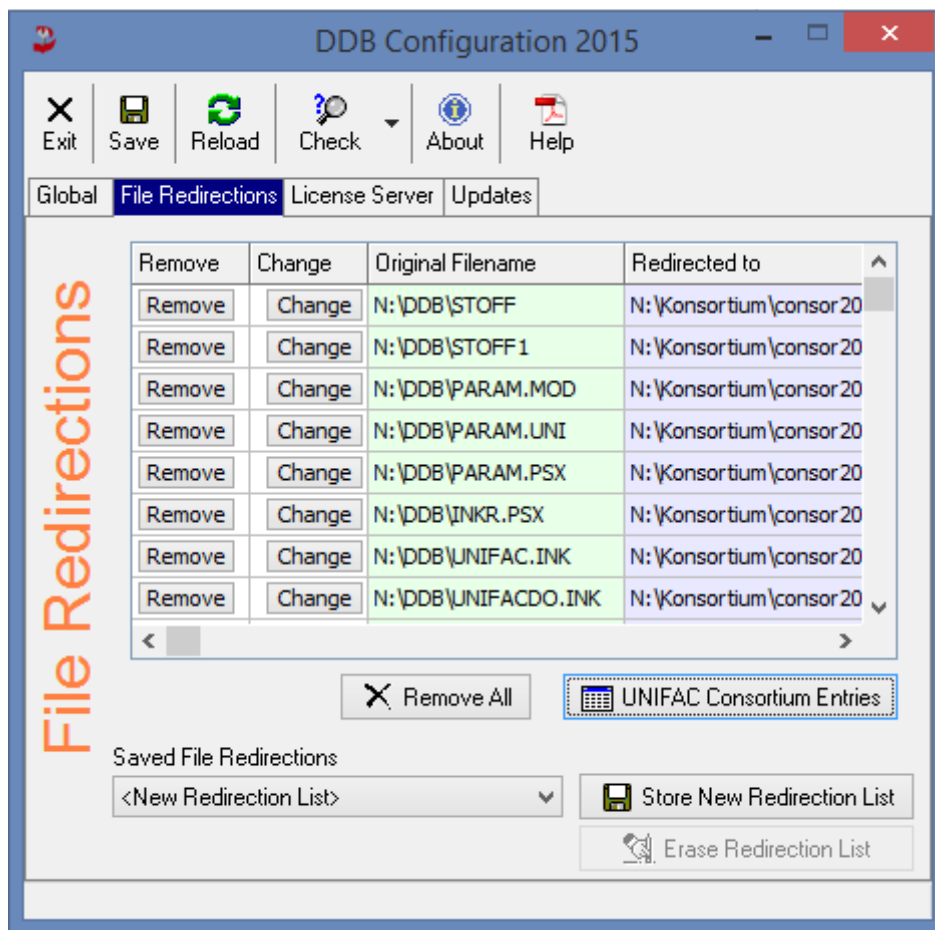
DDB Configuration 2015

Exit Save Reload Check About Help

Global File Redirections License Server Updates

File Redirections

| Remove | Change | Original Filename | Redirected to |
|---|---|---|---|
| Remove | Change | N:\DDB\STOFF | N:\Konsortium\consor20 |
| Remove | Change | N:\DDB\STOFF1 | N:\Konsortium\consor20 |
| Remove | Change | N:\DDB\PARAM.MOD | N:\Konsortium\consor20 |
| Remove | Change | N:\DDB\PARAM.UNI | N:\Konsortium\consor20 |
| Remove | Change | N:\DDB\PARAM.PSX | N:\Konsortium\consor20 |
| Remove | Change | N:\DDB\INKR.PSX | N:\Konsortium\consor20 |
| Remove | Change | N:\DDB\UNIFAC.INK | N:\Konsortium\consor20 |
| Remove | Change | N:\DDB\UNIFACDO.INK | N:\Konsortium\consor20 |

Remove All

UNIFAC Consortium Entries

Saved File Redirections

<New Redirection List>

Store New Redirection List

Erase Redirection List